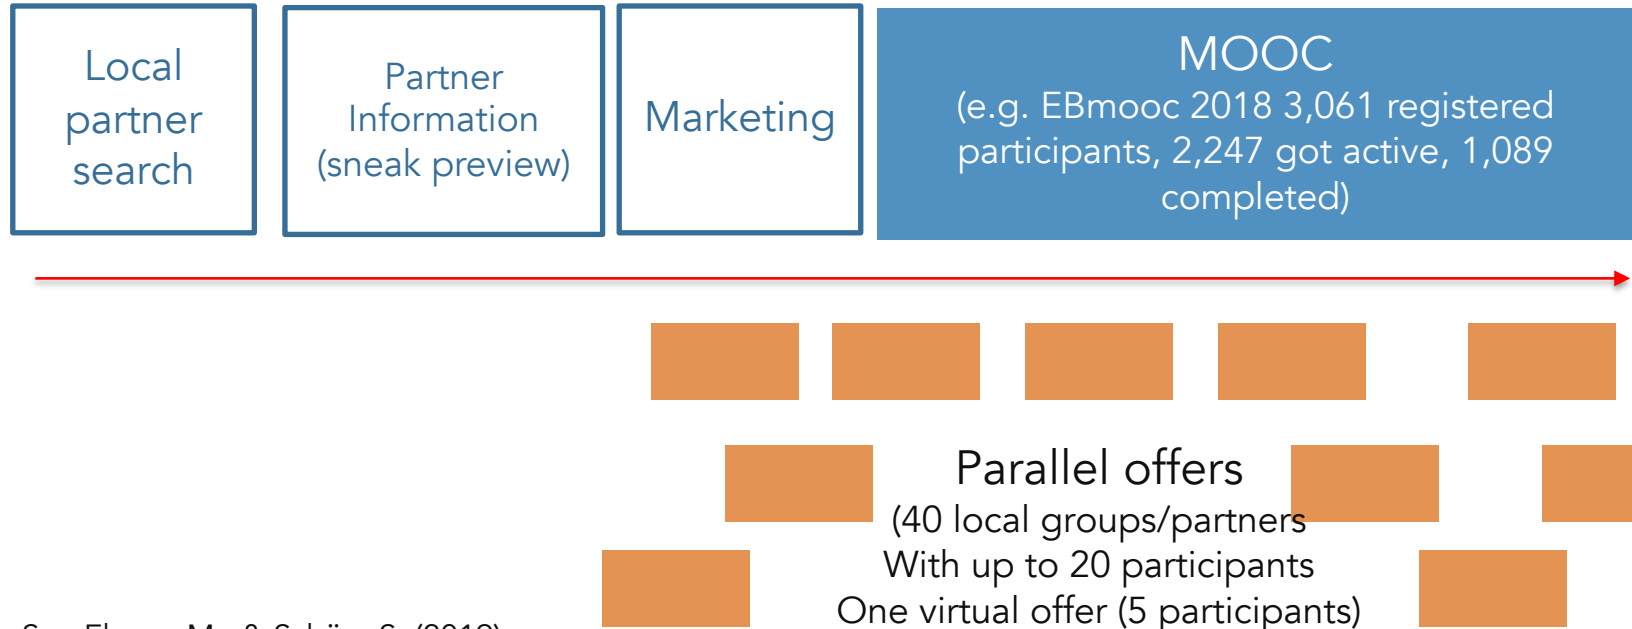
Local partner search

Partner Information (sneak preview)

Marketing

MOOC
(e.g. EBmooc 2018 3,061 registered participants, 2,247 got active, 1,089 completed)

Parallel offers
(40 local groups/partners
With up to 20 participants
One virtual offer (5 participants)

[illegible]